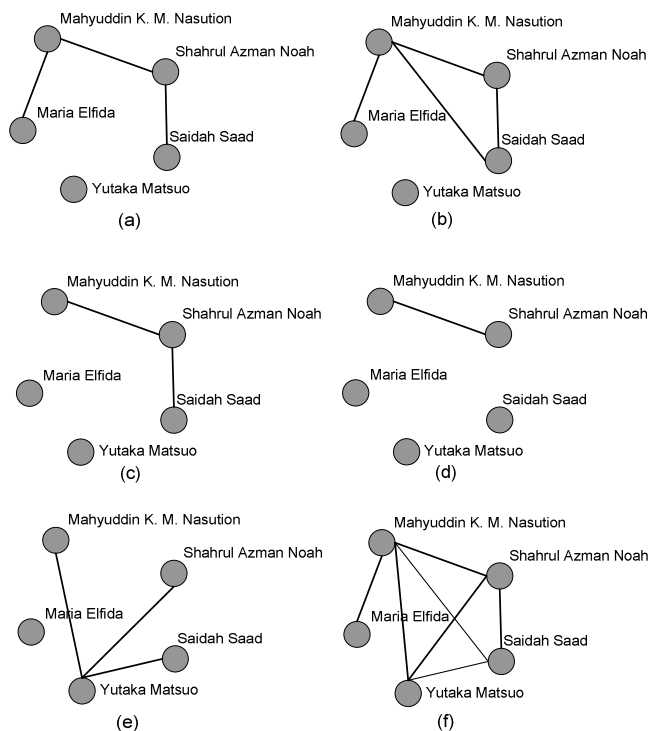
Mahyuddin K. M. Nasution
Shahrul Azman Noah
Maria Elfida
Saidah Saad
Yutaka Matsuo
(a)

Mahyuddin K. M. Nasution
Shahrul Azman Noah
Maria Elfida
Saidah Saad
Yutaka Matsuo
(b)

Mahyuddin K. M. Nasution
Shahrul Azman Noah
Maria Elfida
Saidah Saad
Yutaka Matsuo
(c)

Mahyuddin K. M. Nasution
Shahrul Azman Noah
Maria Elfida
Saidah Saad
Yutaka Matsuo
(d)

Mahyuddin K. M. Nasution
Shahrul Azman Noah
Maria Elfida
Saidah Saad
Yutaka Matsuo
(e)

Mahyuddin K. M. Nasution
Shahrul Azman Noah
Maria Elfida
Saidah Saad
Yutaka Matsuo
(f)